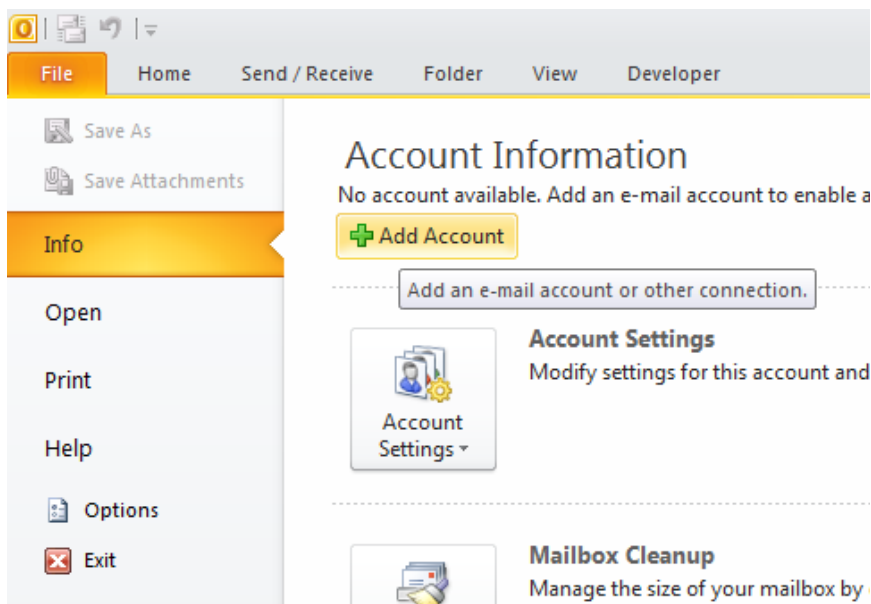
File
Home
Send / Receive
Folder
View
Developer

Save As
Save Attachments
Info
Open
Print
Help
Options
Exit

Account Information
No account available. Add an e-mail account to enable a

Add Account

Add an e-mail account or other connection.

Account Settings
Account Settings
Modify settings for this account and

Mailbox Cleanup
Manage the size of your mailbox by